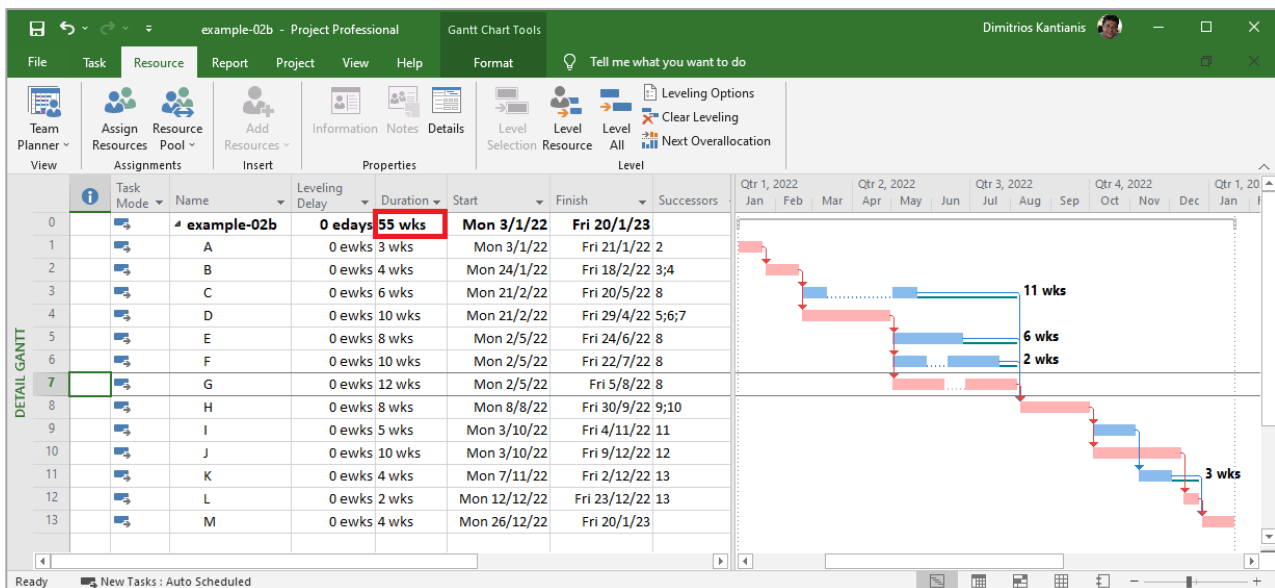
example-02b - Project Professional

Gantt Chart Tools

Dimitrios Kantianis

File Task Resource Report Project View Help Format Tell me what you want to do

Team Planner View

Assign Resources Resource Pool Assignments

Add Resources Insert

Information Notes Details Properties

Level Selection Level Resource Level All Leveling Options Clear Leveling Next Overallocation Level

DETAIL GANTT

| | | Task Mode | Name | Leveling Delay | Duration | Start | Finish | Successors |
|---|---|---|---|---|---|---|---|---|
| 0 | | | example-02b | 0 edays | 55 wks | Mon 3/1/22 | Fri 20/1/23 | |
| 1 | | | A | 0 ewks | 3 wks | Mon 3/1/22 | Fri 21/1/22 | 2 |
| 2 | | | B | 0 ewks | 4 wks | Mon 24/1/22 | Fri 18/2/22 | 3;4 |
| 3 | | | C | 0 ewks | 6 wks | Mon 21/2/22 | Fri 20/5/22 | 8 |
| 4 | | | D | 0 ewks | 10 wks | Mon 21/2/22 | Fri 29/4/22 | 5;6;7 |
| 5 | | | E | 0 ewks | 8 wks | Mon 2/5/22 | Fri 24/6/22 | 8 |
| 6 | | | F | 0 ewks | 10 wks | Mon 2/5/22 | Fri 22/7/22 | 8 |
| 7 | | | G | 0 ewks | 12 wks | Mon 2/5/22 | Fri 5/8/22 | 8 |
| 8 | | | H | 0 ewks | 8 wks | Mon 8/8/22 | Fri 30/9/22 | 9;10 |
| 9 | | | I | 0 ewks | 5 wks | Mon 3/10/22 | Fri 4/11/22 | 11 |
| 10 | | | J | 0 ewks | 10 wks | Mon 3/10/22 | Fri 9/12/22 | 12 |
| 11 | | | K | 0 ewks | 4 wks | Mon 7/11/22 | Fri 2/12/22 | 13 |
| 12 | | | L | 0 ewks | 2 wks | Mon 12/12/22 | Fri 23/12/22 | 13 |
| 13 | | | M | 0 ewks | 4 wks | Mon 26/12/22 | Fri 20/1/23 | |

Qtr 1, 2022 Jan Feb Mar Qtr 2, 2022 Apr May Jun Qtr 3, 2022 Jul Aug Sep Qtr 4, 2022 Oct Nov Dec Qtr 1, 20 Jan Fe

11 wks
6 wks
2 wks
3 wks

Ready New Tasks : Auto Scheduled